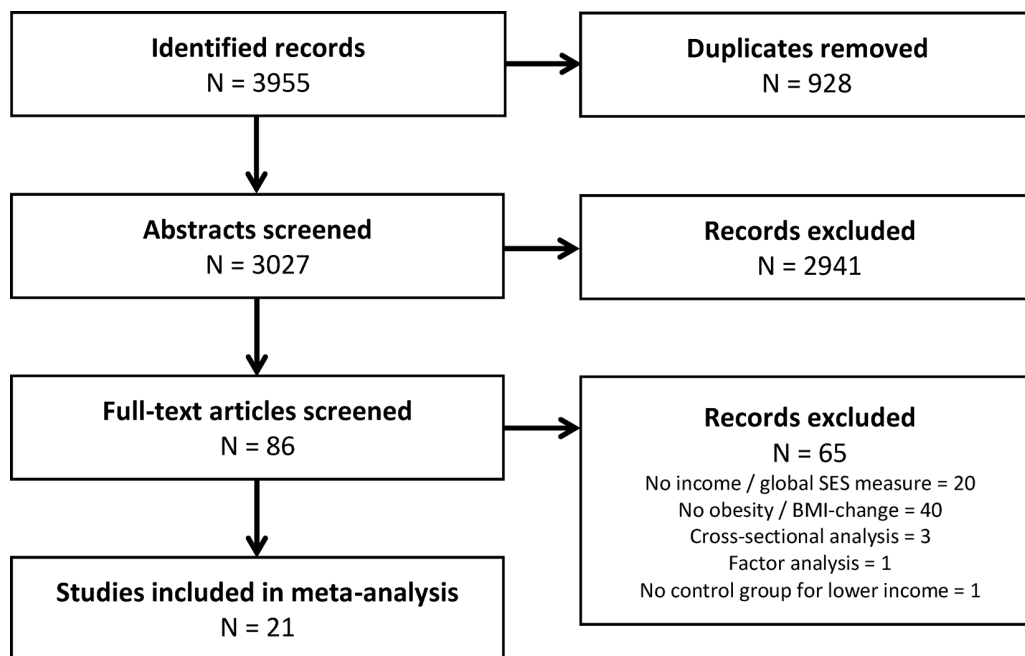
Identified records
N = 3955

Duplicates removed
N = 928

Abstracts screened
N = 3027

Records excluded
N = 2941

Full-text articles screened
N = 86

Records excluded
N = 65
No income / global SES measure = 20
No obesity / BMI-change = 40
Cross-sectional analysis = 3
Factor analysis = 1
No control group for lower income = 1

Studies included in meta-analysis
N = 21